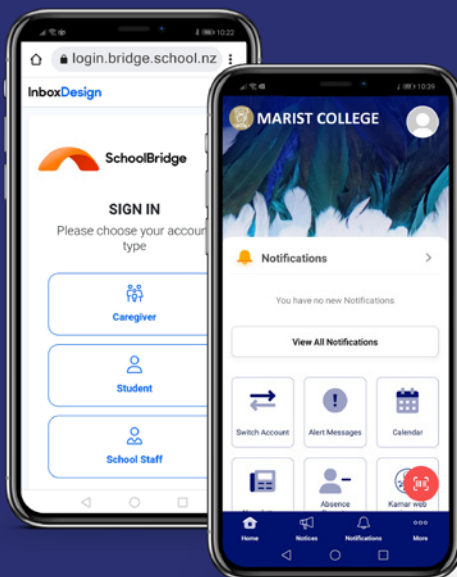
10:22

login.bridge.school.nz

InboxDesign

SchoolBridge

SIGN IN

Please choose your accou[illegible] type

Caregiver

Student

School Staff

10:39

MARIST COLLEGE

Notifications

You have no new Notifications

View All Notifications

Switch Account

Alert Messages

Calendar

Absence

Kamar web

Home

Notices

Notifications

More